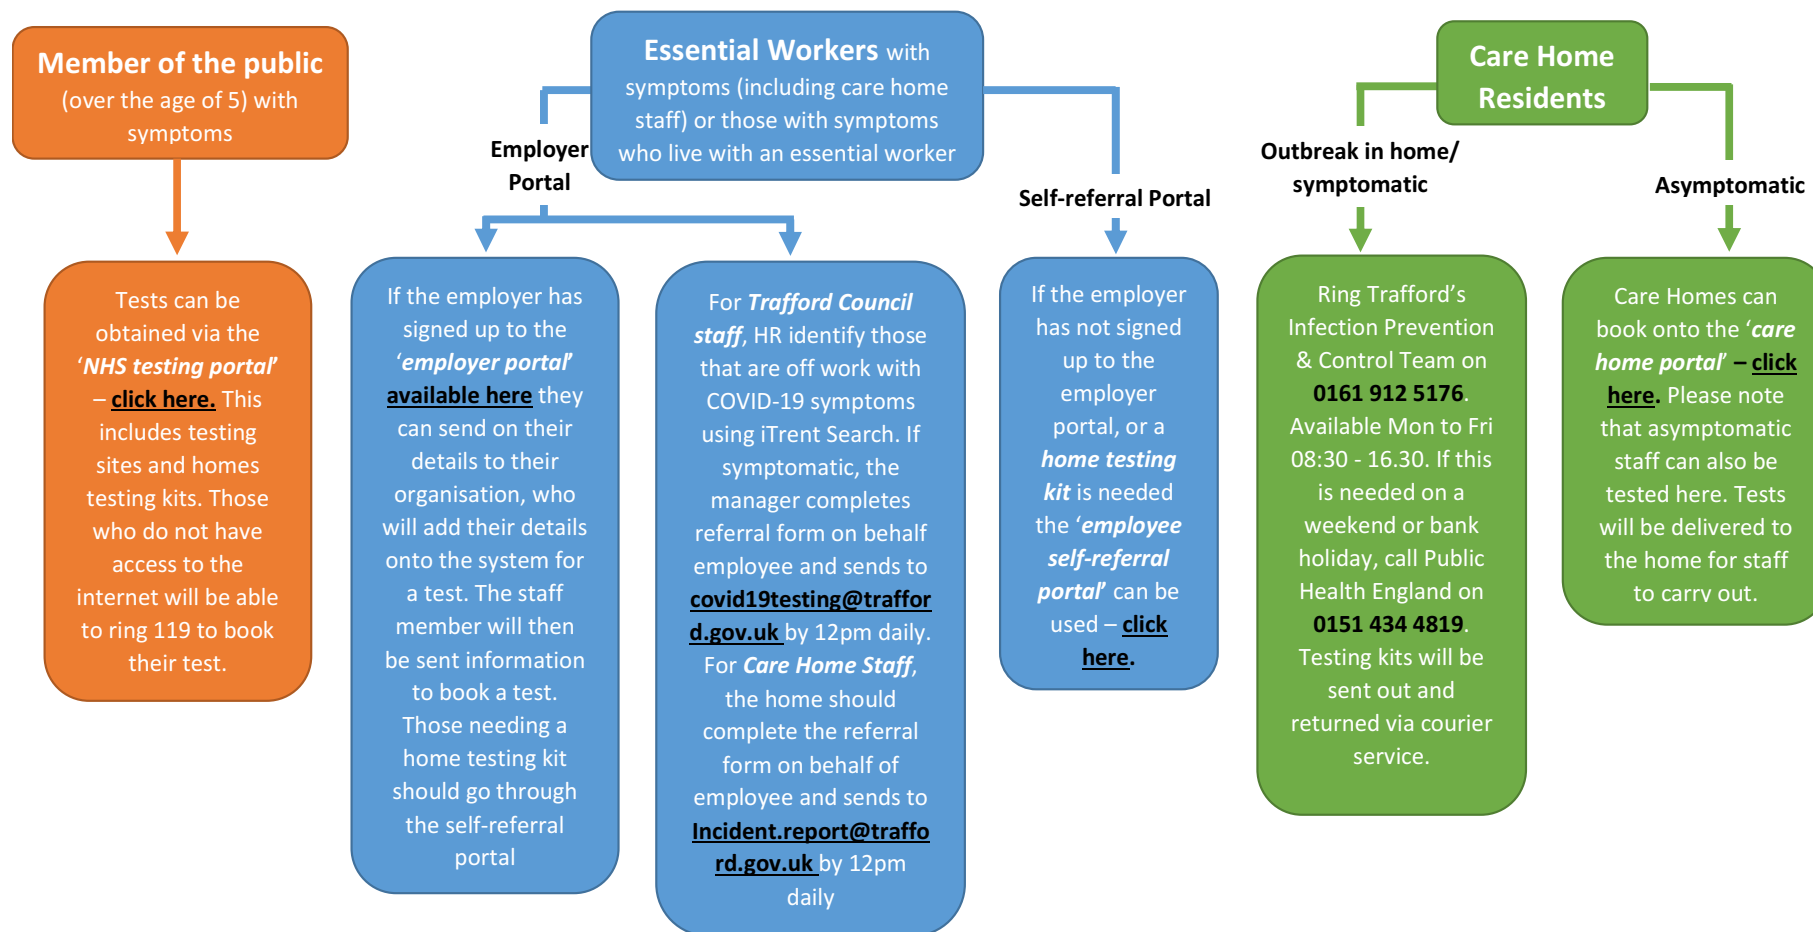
Member of the public (over the age of 5) with symptoms

Tests can be obtained via the 'NHS testing portal' – click here. This includes testing sites and homes testing kits. Those who do not have access to the internet will be able to ring 119 to book their test.

Essential Workers with symptoms (including care home staff) or those with symptoms who live with an essential worker

Employer Portal

If the employer has signed up to the 'employer portal' available here they can send on their details to their organisation, who will add their details onto the system for a test. The staff member will then be sent information to book a test. Those needing a home testing kit should go through the self-referral portal

For Trafford Council staff, HR identify those that are off work with COVID-19 symptoms using iTrent Search. If symptomatic, the manager completes referral form on behalf employee and sends to covid19testing@trafford.gov.uk by 12pm daily. For Care Home Staff, the home should complete the referral form on behalf of employee and sends to Incident.report@trafford.gov.uk by 12pm daily

Self-referral Portal

If the employer has not signed up to the employer portal, or a home testing kit is needed the 'employee self-referral portal' can be used – click here.

Care Home Residents

Outbreak in home/ symptomatic

Ring Trafford's Infection Prevention & Control Team on 0161 912 5176. Available Mon to Fri 08:30 - 16.30. If this is needed on a weekend or bank holiday, call Public Health England on 0151 434 4819. Testing kits will be sent out and returned via courier service.

Asymptomatic

Care Homes can book onto the 'care home portal' – click here. Please note that asymptomatic staff can also be tested here. Tests will be delivered to the home for staff to carry out.